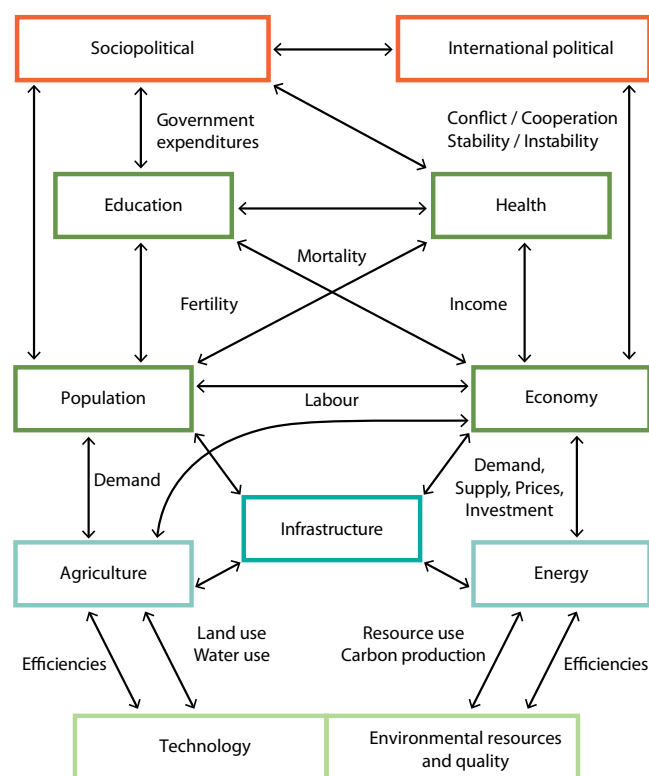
Sociopolitical

International political

Government expenditures

Conflict / Cooperation
Stability / Instability

Education

Health

Mortality

Fertility

Income

Population

Labour

Economy

Demand

Demand,
Supply, Prices,
Investment

Infrastructure

Agriculture

Energy

Land use
Water use

Resource use
Carbon production

Efficiencies

Efficiencies

Technology

Environmental resources
and quality